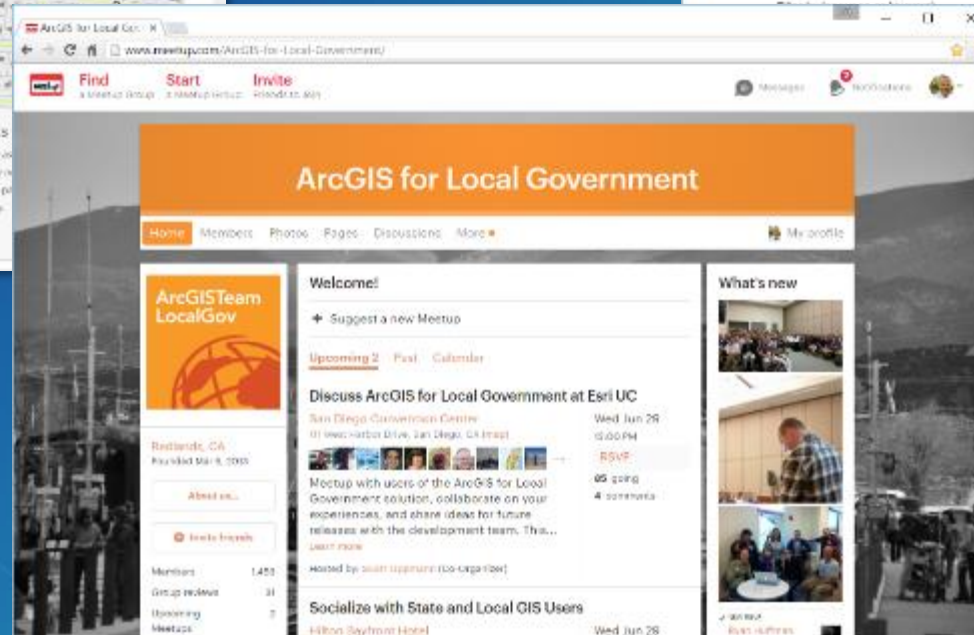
ArcGIS for Local Go ×

www.meetup.com/ArcGIS-for-Local-Government/

Find
a Meetup Group

Start
a Meetup Group

Invite
Friends to Join

Messages

Notifications

ArcGIS for Local Government

Home Members Photos Pages Discussions More

My profile

ArcGISTeam LocalGov

Redlands, CA
Founded Mar 9, 2015

About us...

Invite friends

Members 1,450
Group reviews 31
Upcoming Meetups 2

Welcome!

+ Suggest a new Meetup

Upcoming 2 Past Calendar

Discuss ArcGIS for Local Government at Esri UC

San Diego Convention Center
111 West Harbor Drive, San Diego, CA (map)

Wed Jun 29
12:00 PM

RSVP

85 going
4 comments

Meetup with users of the ArcGIS for Local Government solution, collaborate on your experiences, and share ideas for future releases with the development team. This...
Learn more

Hosted by Scott Oppmann (Co-Organizer)

Socialize with State and Local GIS Users

Hilton Bayfront Hotel

Wed Jun 29

What's new